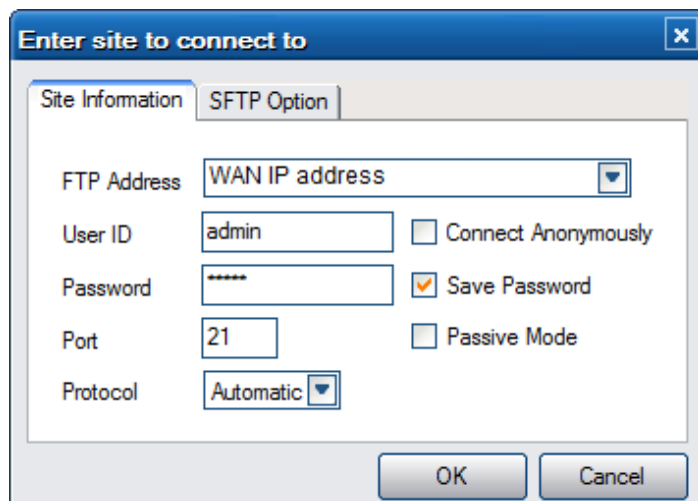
Enter site to connect to

Site Information | SFTP Option

FTP Address WAN IP address

User ID admin

Connect Anonymously

Password *****

Save Password

Port 21

Passive Mode

Protocol Automatic

OK

Cancel